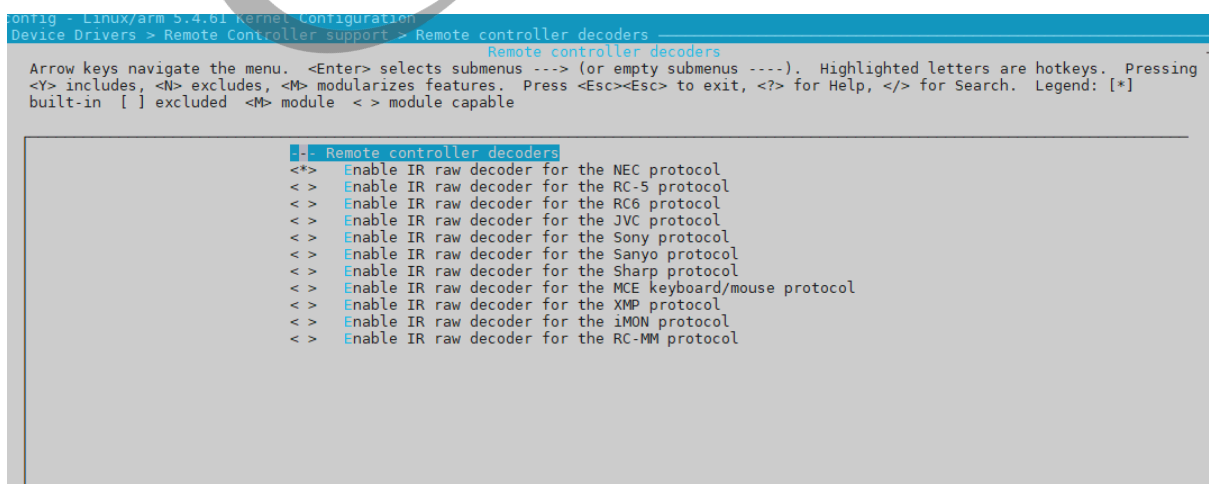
config - Linux/arm 5.4.61 Kernel Configuration
Device Drivers > Remote Controller support > Remote controller decoders
Remote controller decoders

Arrow keys navigate the menu. <Enter> selects submenus ---> (or empty submenus ----). Highlighted letters are hotkeys. Pressing <Y> includes, <N> excludes, <M> modularizes features. Press <Esc><Esc> to exit, <?> for Help, </> for Search. Legend: [*] built-in [ ] excluded <M> module < > module capable

--- Remote controller decoders
<*> Enable IR raw decoder for the NEC protocol
< > Enable IR raw decoder for the RC-5 protocol
< > Enable IR raw decoder for the RC6 protocol
< > Enable IR raw decoder for the JVC protocol
< > Enable IR raw decoder for the Sony protocol
< > Enable IR raw decoder for the Sanyo protocol
< > Enable IR raw decoder for the Sharp protocol
< > Enable IR raw decoder for the MCE keyboard/mouse protocol
< > Enable IR raw decoder for the XMP protocol
< > Enable IR raw decoder for the iMON protocol
< > Enable IR raw decoder for the RC-MM protocol